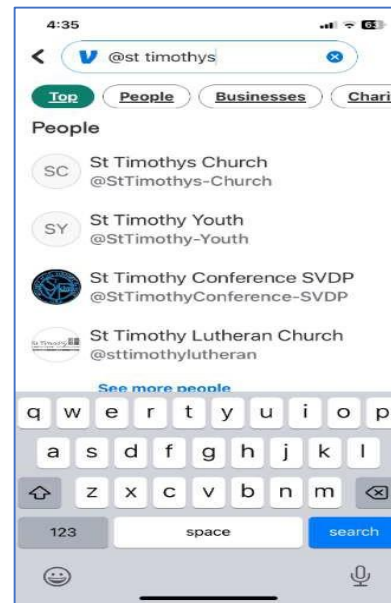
4:35

63

@st timothys

Top
People
Businesses
Chari

People

SC
St Timothys Church
@StTimothys-Church

SY
St Timothy Youth
@StTimothy-Youth

St Timothy Conference SVDP
@StTimothyConference-SVDP

St Timothy
St Timothy Lutheran Church
@sttimothylutheran

See more people

q w e r t y u i o p
a s d f g h j k l
z x c v b n m
123
space
search